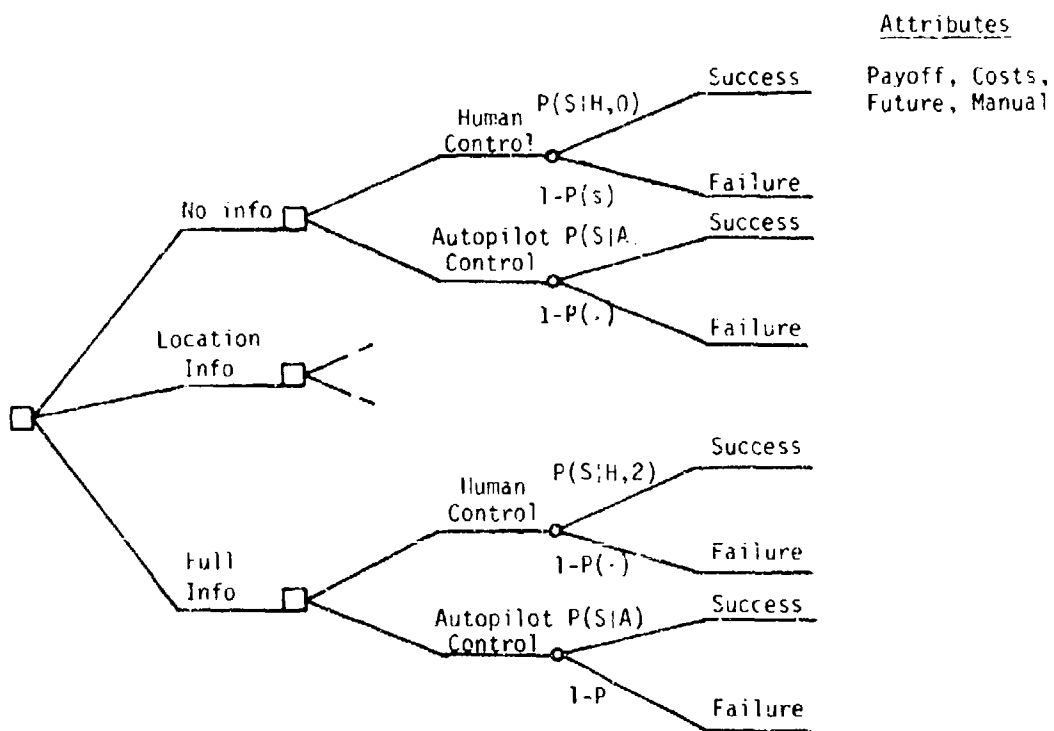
Attributes

Payoff, Costs, Future, Manual

No info

Human Control

P(S|H,0)

Success

1-P(s)

Failure

Autopilot Control

P(S|A

Success

1-P(·)

Failure

Location Info

Full Info

Human Control

P(S|H,2)

Success

1-P(·)

Failure

Autopilot Control

P(S|A)

Success

1-P

Failure